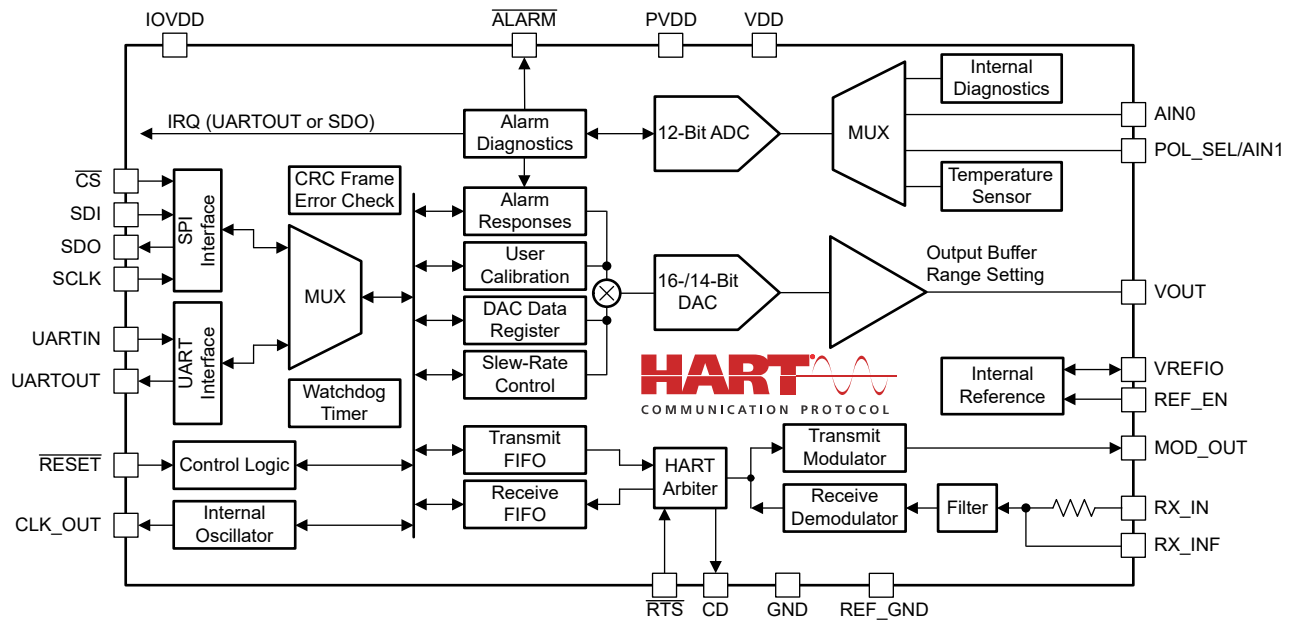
IOVDD
$\overline{ALARM}$
PVDD
VDD

Internal Diagnostics
AIN0
MUX
12-Bit ADC
IRQ (UARTOUT or SDO)
Alarm Diagnostics
POL_SEL/AIN1
Temperature Sensor

$\overline{CS}$
SDI
SDO
SCLK
SPI Interface
CRC Frame Error Check
Alarm Responses
User Calibration
DAC Data Register
Slew-Rate Control
MUX
16-/14-Bit DAC
Output Buffer Range Setting
VOUT

UARTIN
UARTOUT
UART Interface
Watchdog Timer
HART
COMMUNICATION PROTOCOL
Internal Reference
VREFIO
REF_EN

$\overline{RESET}$
Control Logic
Transmit FIFO
Receive FIFO
HART Arbiter
Transmit Modulator
MOD_OUT
Receive Demodulator
Filter
RX_IN
RX_INF
CLK_OUT
Internal Oscillator

$\overline{RTS}$
CD
GND
REF_GND